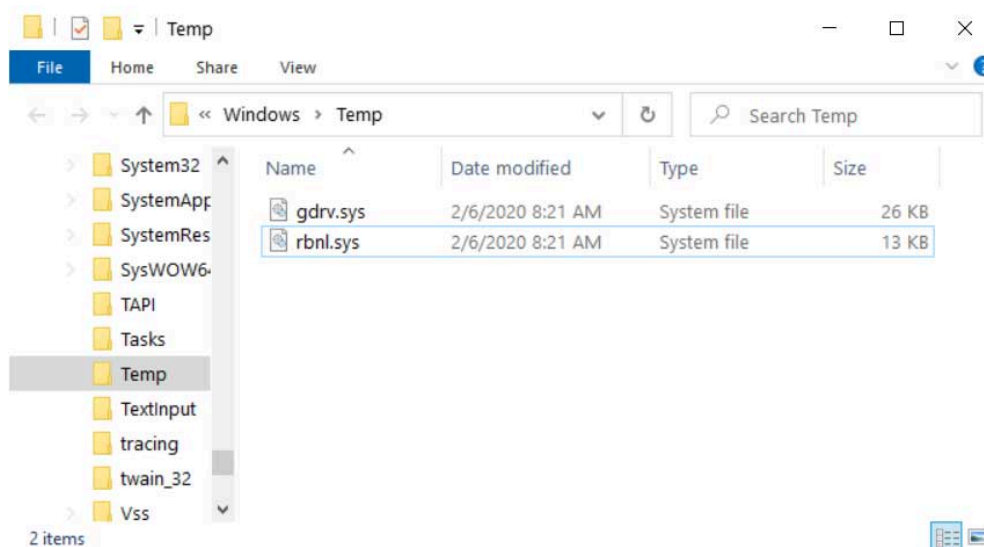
Temp

File Home Share View

« Windows › Temp

Search Temp

System32
SystemApp
SystemRes
SysWOW6
TAPI
Tasks
Temp
TextInput
tracing
twain_32
Vss

| Name | Date modified | Type | Size |
|---|---|---|---|
| gdrv.sys | 2/6/2020 8:21 AM | System file | 26 KB |
| rbnl.sys | 2/6/2020 8:21 AM | System file | 13 KB |

2 items